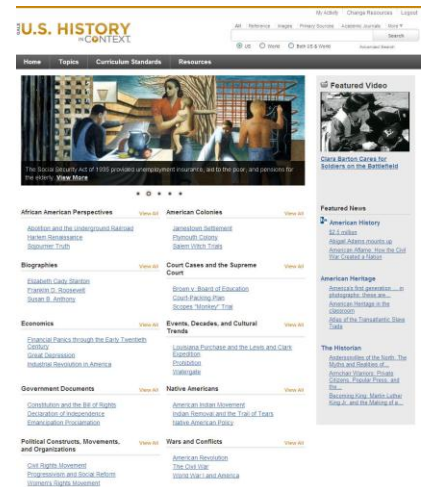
GALE U.S. HISTORY IN CONTEXT

My Activity | Change Resources | Logout

All | Reference | Images | Primary Sources | Academic Journals | More

Search

US | World | Both US & World | Advanced Search

Home | Topics | Curriculum Standards | Resources

The Social Security Act of 1935 provided unemployment insurance, and to the poor, and pensions for the elderly. View More

Featured Video

Clara Barton Cares for Soldiers on the Battlefield

Featured News

American History
$2.5 million
Abigail Adams mounts up
American Affairs: How the Civil War Created a Nation

American Heritage
America's first generation ... in photographs: these are...
American Heritage in the classroom
Atlas of the Transatlantic Slave Trade

The Historian
Abolitionists of the North: The Myths and Realities of...
American Warriors, Private Citizens, Popular Press, and the...
Becoming King: Martin Luther King Jr. and the Making of a...

African American Perspectives View All
Abolition and the Underground Railroad
Harlem Renaissance
Sojourner Truth

American Colonies View All
Jamestown Settlement
Plymouth Colony
Salem Witch Trials

Biographies View All
Elizabeth Cady Stanton
Franklin D. Roosevelt
Susan B. Anthony

Court Cases and the Supreme Court View All
Brown v. Board of Education
Court-Packing Plan
Scopes "Monkey" Trial

Economics View All
Financial Panics through the Early Twentieth Century
Great Depression
Industrial Revolution in America

Events, Decades, and Cultural Trends View All
Louisiana Purchase and the Lewis and Clark Expedition
Prohibition
Watergate

Government Documents View All
Constitution and the Bill of Rights
Declaration of Independence
Emancipation Proclamation

Native Americans View All
American Indian Movement
Indian Removal and the Trail of Tears
Native American Policy

Political Constructs, Movements, and Organizations View All
Civil Rights Movement
Progressivism and Social Reform
Women's Rights Movement

Wars and Conflicts View All
American Revolution
The Civil War
World War I and America